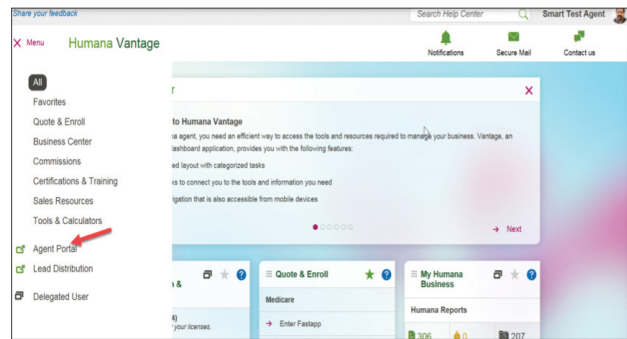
Share your feedback

Search Help Center

Smart Test Agent

X Menu Humana Vantage

Notifications Secure Mail Contact us

All

Favorites

Quote & Enroll

Business Center

Commissions

Certifications & Training

Sales Resources

Tools & Calculators

Agent Portal

Lead Distribution

Delegated User

r

X

to Humana Vantage

a agent, you need an efficient way to access the tools and resources required to manage your business. Vantage, an dashboard application, provides you with the following features:

ed layout with categorized tasks

s to connect you to the tools and information you need

igation that is also accessible from mobile devices

→ Next

n &

4)

your licenses.

Quote & Enroll

Medicare

→ Enter Fastapp

My Humana Business

Humana Reports

306

0

207